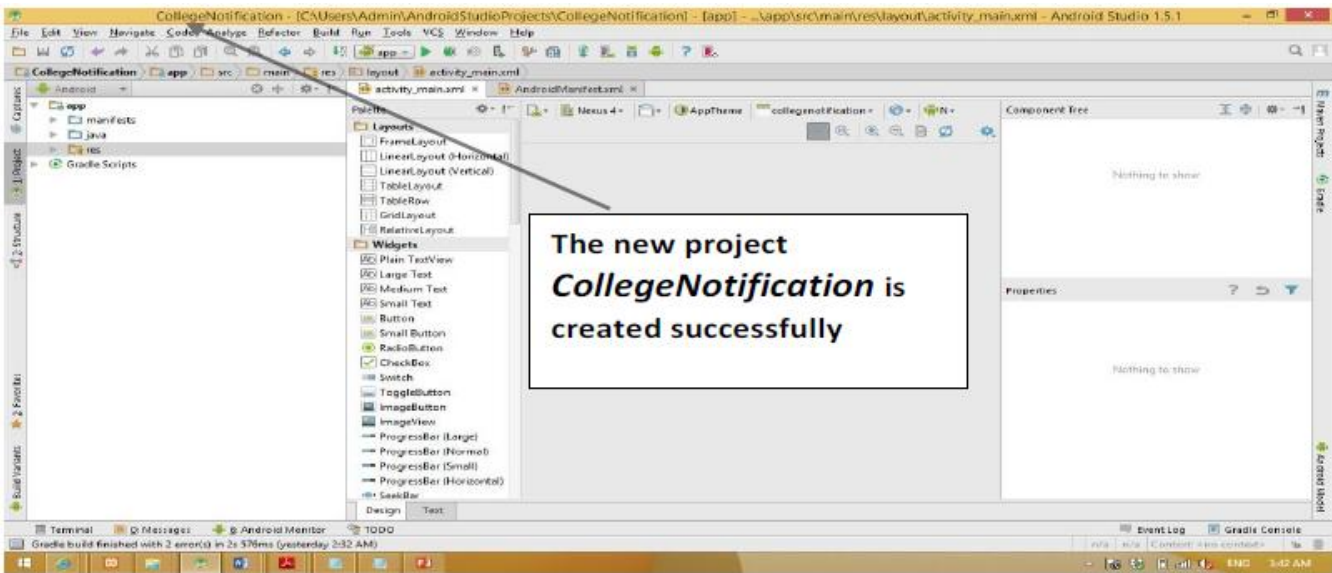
CollegeNotification - [C:\Users\Admin\AndroidStudioProjects\CollegeNotification] - [app] - ...\app\src\main\res\layout\activity_main.xml - Android Studio 1.5.1

File Edit View Navigate Code Analyze Refactor Build Run Tools VCS Window Help

app

CollegeNotification app src main res layout activity_main.xml

Android

activity_main.xml AndroidManifest.xml

app
manifests
java
res
Gradle Scripts

Palette
Layouts
FrameLayout
LinearLayout (Horizontal)
LinearLayout (Vertical)
TableLayout
TableRow
GridLayout
RelativeLayout
Widgets
Plain TextView
Large Text
Medium Text
Small Text
Button
Small Button
RadioButton
CheckBox
Switch
ToggleButton
ImageButton
ImageView
ProgressBar (Large)
ProgressBar (Normal)
ProgressBar (Small)
ProgressBar (Horizontal)
SeekBar

Nexus 4 AppTheme collegenotification N

Component Tree
Nothing to show

Properties
Nothing to show

The new project *CollegeNotification* is created successfully

Design Text

Terminal 0: Messages 6: Android Monitor TODO
Event Log Gradle Console
Gradle build finished with 2 error(s) in 2s 576ms (yesterday 2:32 AM)
n/a n/a Context: <no context>

1: Project 2: Structure Captures 2: Favorites Build Variants Maven Projects Gradle Android Model

ENG 3:42 AM